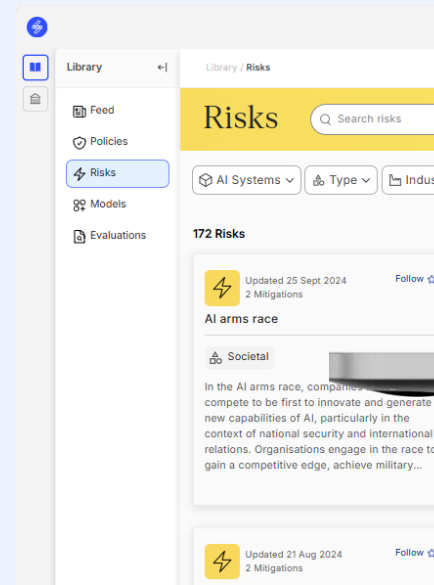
Library

Feed

Policies

Risks

Models

Evaluations

Library / Risks

Risks

Search risks

AI Systems

Type

Indus

172 Risks

Updated 25 Sept 2024
2 Mitigations

Follow

AI arms race

Societal

In the AI arms race, companie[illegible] compete to be first to innovate and generate new capabilities of AI, particularly in the context of national security and international relations. Organisations engage in the race to gain a competitive edge, achieve military...

Updated 21 Aug 2024
2 Mitigations

Follow